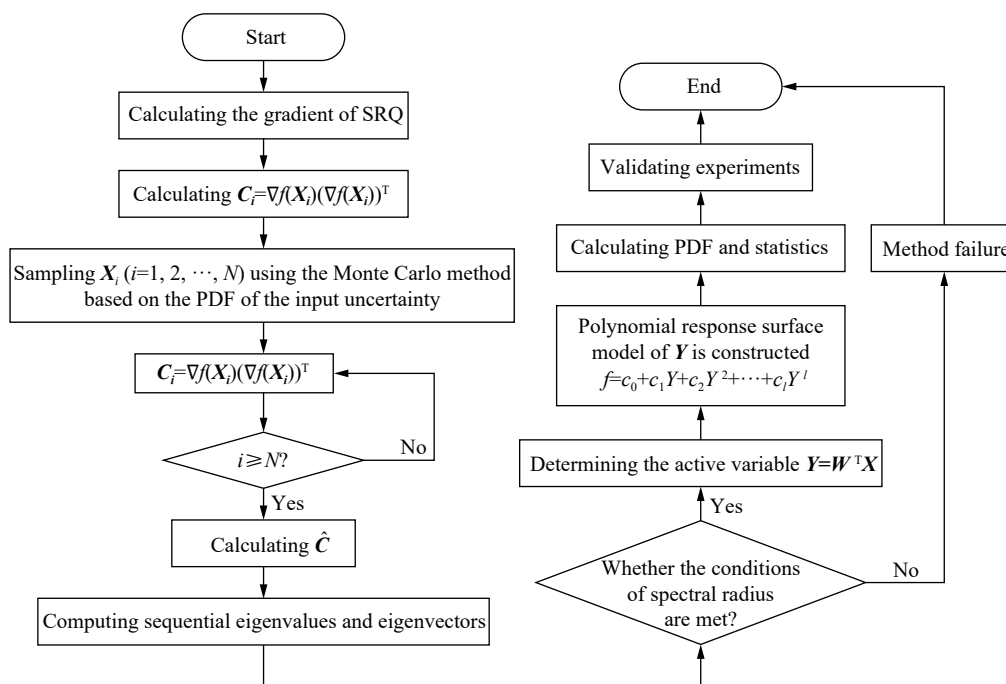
Start

Calculating the gradient of SRQ

Calculating $\boldsymbol{C}_i=\nabla f(\boldsymbol{X}_i)(\nabla f(\boldsymbol{X}_i))^{\mathrm{T}}$

Sampling $\boldsymbol{X}_i$ ($i$=1, 2, ⋯, $N$) using the Monte Carlo method based on the PDF of the input uncertainty

$\boldsymbol{C}_i=\nabla f(\boldsymbol{X}_i)(\nabla f(\boldsymbol{X}_i))^{\mathrm{T}}$

$i \geqslant N$?

No

Yes

Calculating $\hat{\boldsymbol{C}}$

Computing sequential eigenvalues and eigenvectors

End

Validating experiments

Calculating PDF and statistics

Method failure

Polynomial response surface model of $\boldsymbol{Y}$ is constructed $f=c_0+c_1Y+c_2Y^2+\cdots+c_lY^l$

Determining the active variable $\boldsymbol{Y}=\boldsymbol{W}^{\mathrm{T}}\boldsymbol{X}$

Yes

Whether the conditions of spectral radius are met?

No